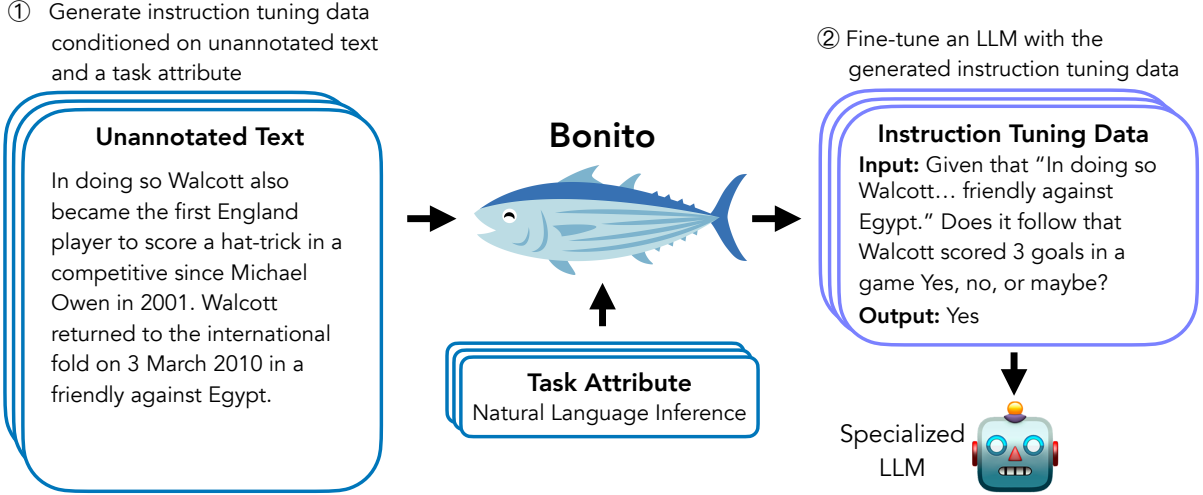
① Generate instruction tuning data conditioned on unannotated text and a task attribute

Unannotated Text

In doing so Walcott also became the first England player to score a hat-trick in a competitive since Michael Owen in 2001. Walcott returned to the international fold on 3 March 2010 in a friendly against Egypt.

Bonito

Task Attribute
Natural Language Inference

② Fine-tune an LLM with the generated instruction tuning data

Instruction Tuning Data
Input: Given that "In doing so Walcott… friendly against Egypt." Does it follow that Walcott scored 3 goals in a game Yes, no, or maybe?
Output: Yes

Specialized LLM